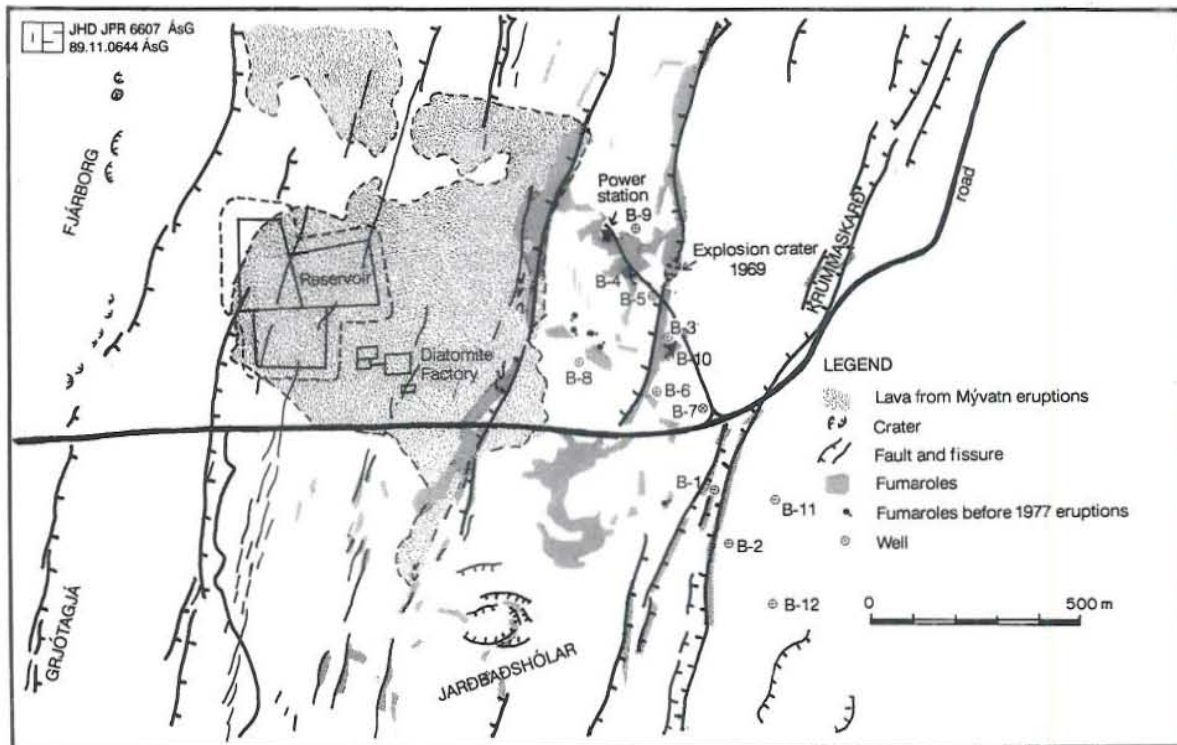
OS JHD JPR 6607 ÁsG
89.11.0644 ÁsG

FJÁRBORG

Reservoir

Diatomite Factory

Power station

B-9

B-4

B-5

Explosion crater 1969

KRUMMASKARÐ

road

B-3

B-10

B-8

B-6

B-7

LEGEND

Lava from Mývatn eruptions

Crater

Fault and fissure

Fumaroles

Fumaroles before 1977 eruptions

Well

B-1

B-11

B-2

B-12

0

500 m

GRJÓTAGJÁ

JARÐBAÐSHÓLAR